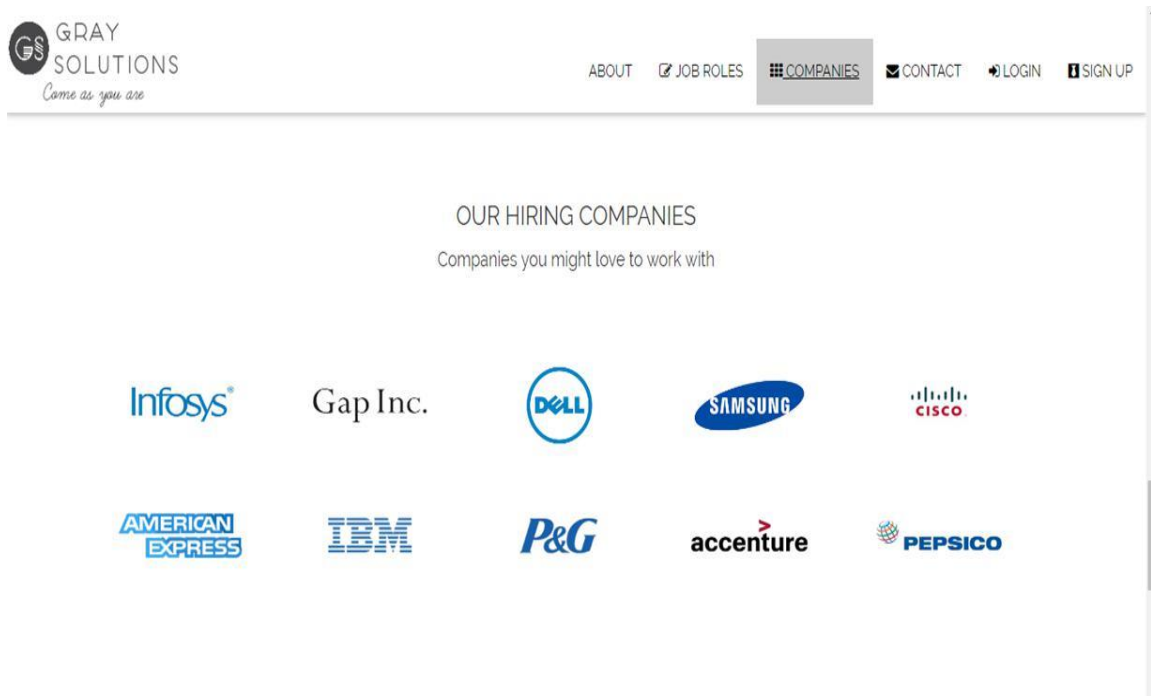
GS GRAY SOLUTIONS
Come as you are

ABOUT JOB ROLES COMPANIES CONTACT LOGIN SIGN UP

OUR HIRING COMPANIES

Companies you might love to work with

Infosys®
Gap Inc.
DELL
SAMSUNG
cisco

AMERICAN EXPRESS
IBM
P&G
accenture
PEPSICO